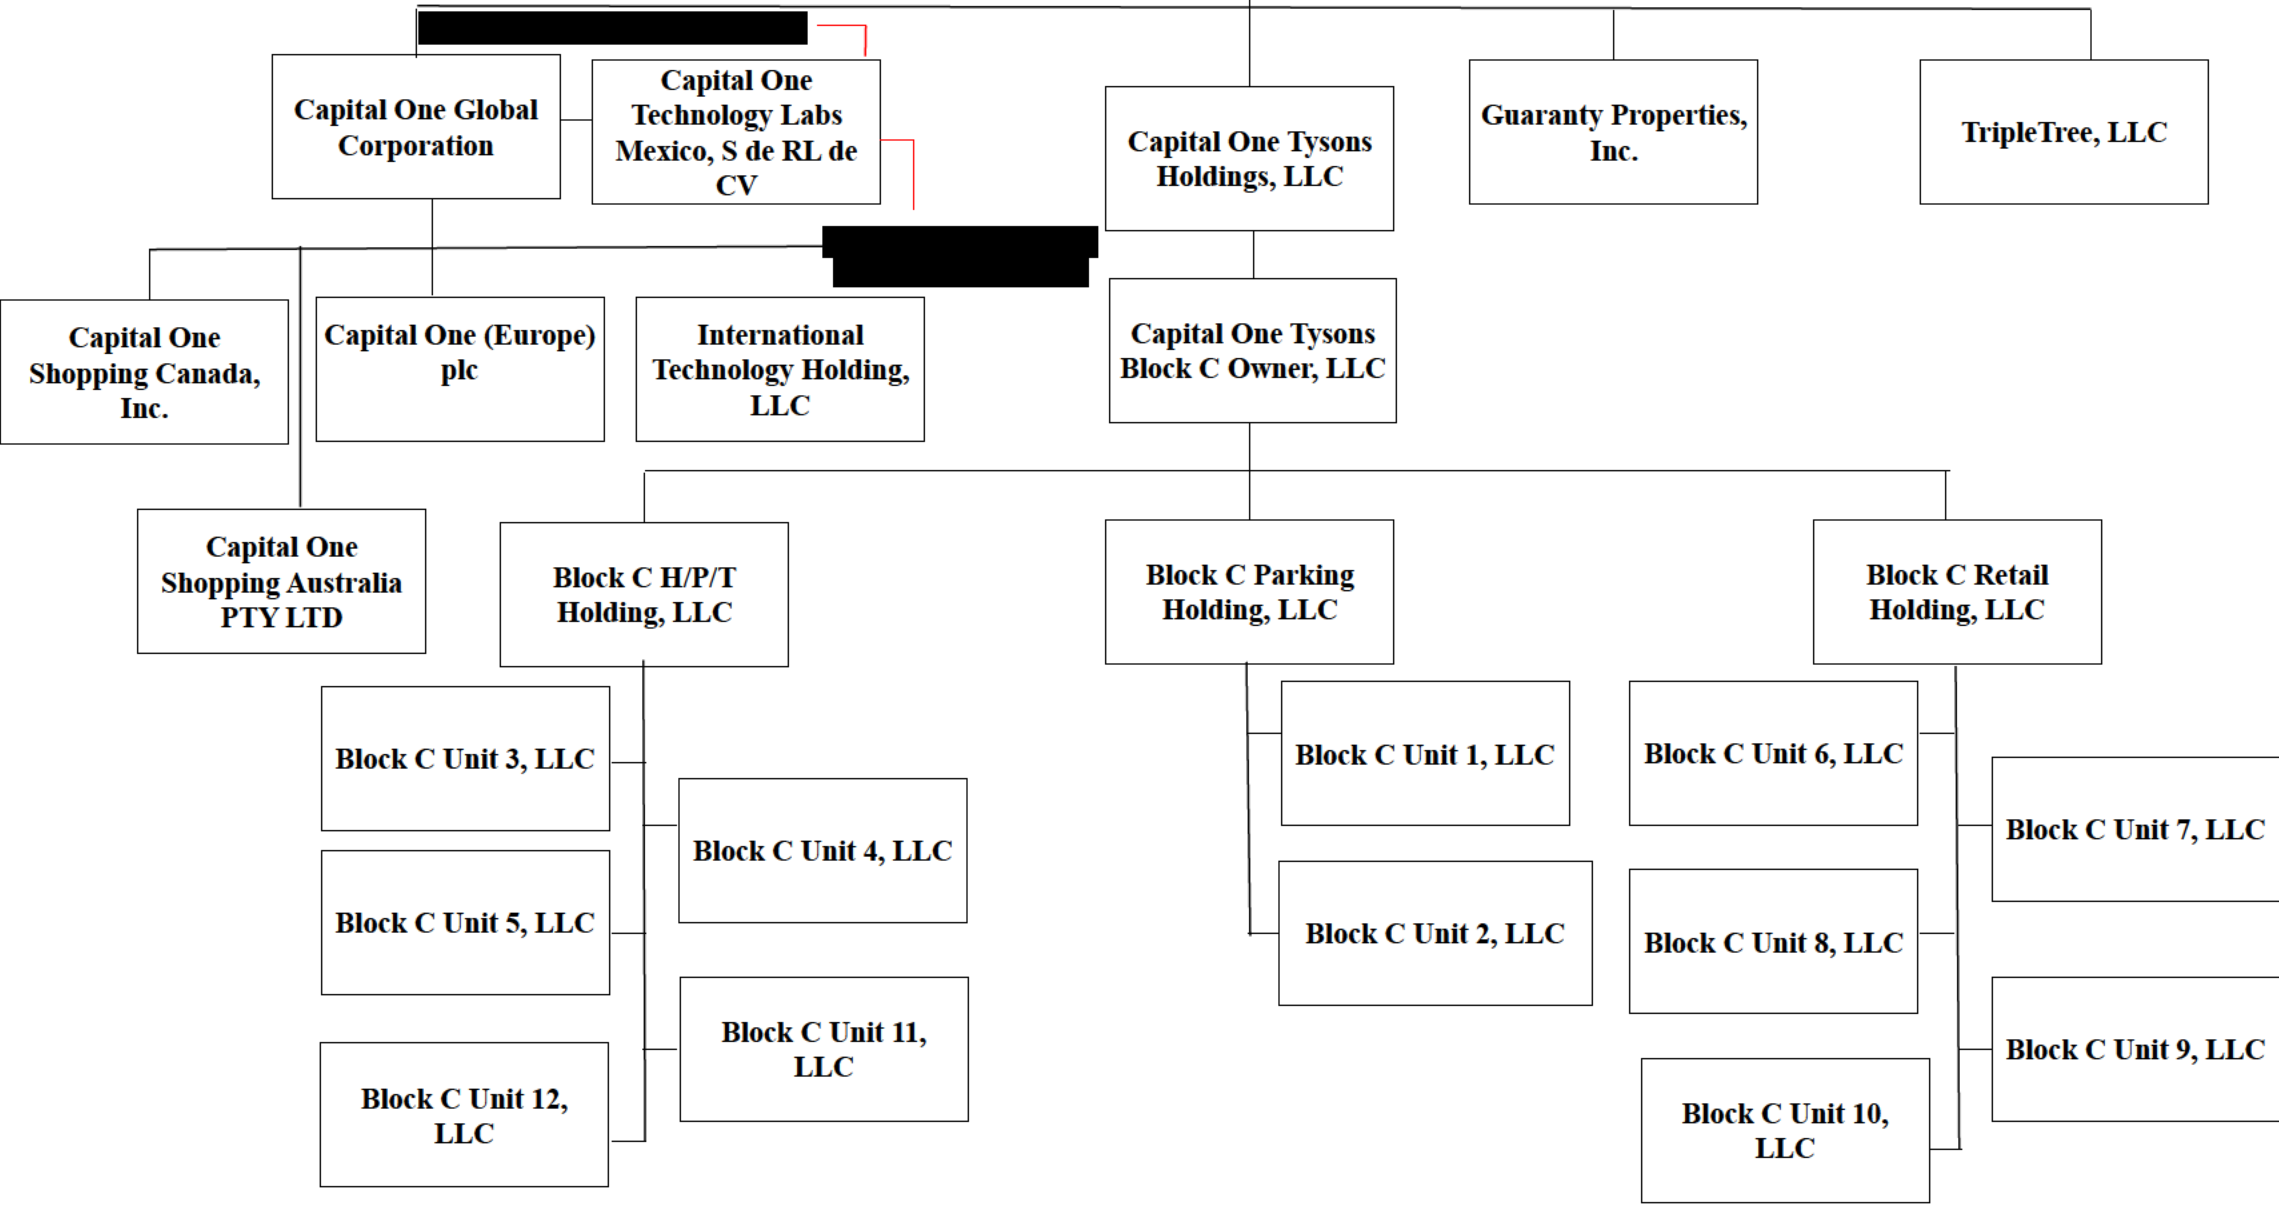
Capital One Global Corporation

Capital One Technology Labs Mexico, S de RL de CV

Capital One Tysons Holdings, LLC

Guaranty Properties, Inc.

TripleTree, LLC

Capital One Shopping Canada, Inc.

Capital One (Europe) plc

International Technology Holding, LLC

Capital One Tysons Block C Owner, LLC

Capital One Shopping Australia PTY LTD

Block C H/P/T Holding, LLC

Block C Parking Holding, LLC

Block C Retail Holding, LLC

Block C Unit 3, LLC

Block C Unit 4, LLC

Block C Unit 5, LLC

Block C Unit 11, LLC

Block C Unit 12, LLC

Block C Unit 1, LLC

Block C Unit 2, LLC

Block C Unit 6, LLC

Block C Unit 7, LLC

Block C Unit 8, LLC

Block C Unit 9, LLC

Block C Unit 10, LLC